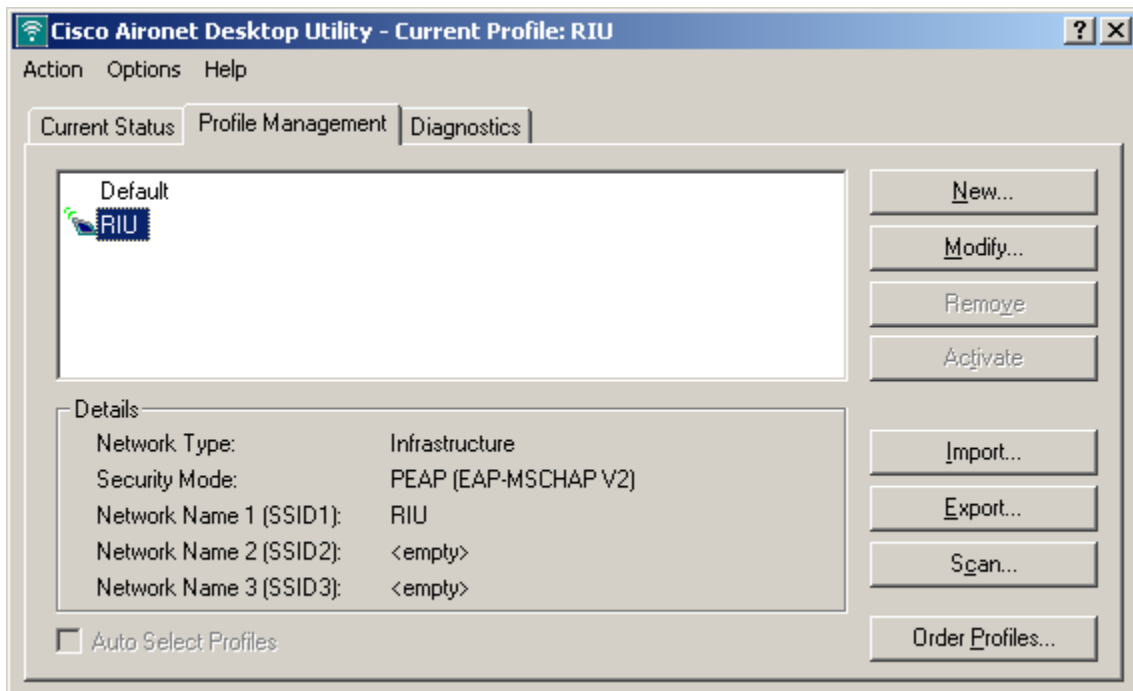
Cisco Aironet Desktop Utility - Current Profile: RIU
? X
Action Options Help
Current Status Profile Management Diagnostics
Default
RIU
New...
Modify...
Remove
Activate
Details
| | |
|---|---|
| Network Type: | Infrastructure |
| Security Mode: | PEAP (EAP-MSCHAP V2) |
| Network Name 1 (SSID1): | RIU |
| Network Name 2 (SSID2): | <empty> |
| Network Name 3 (SSID3): | <empty> |

Import...
Export...
Scan...
Auto Select Profiles
Order Profiles...